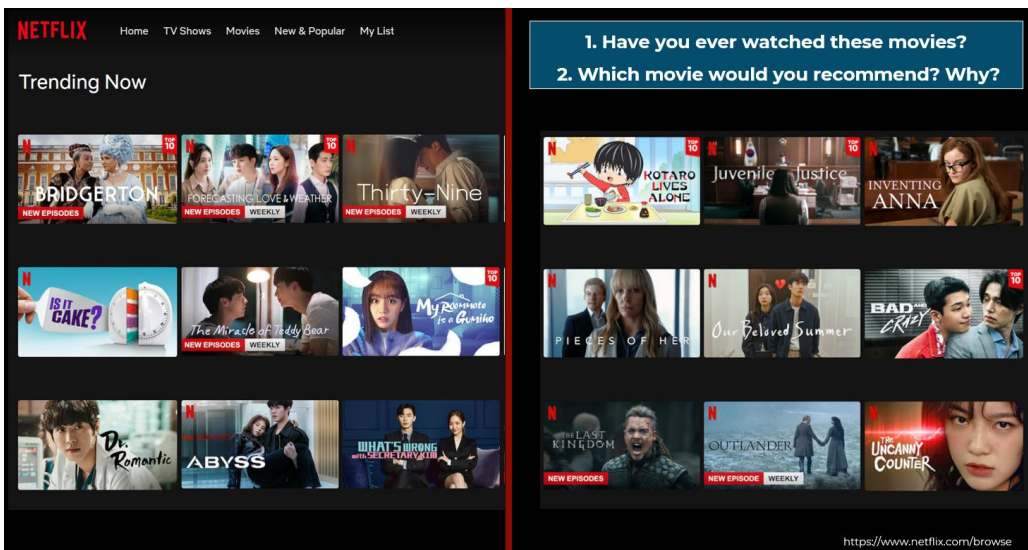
NETFLIX Home TV Shows Movies New & Popular My List

Trending Now

N BRIDGERTON TOP 10 NEW EPISODES
N FORECASTING LOVE & WEATHER NEW EPISODES WEEKLY
N Thirty-Nine NEW EPISODES WEEKLY
N IS IT CAKE?
N The Miracle of Teddy Bear NEW EPISODES WEEKLY
My Roommate is a Gumiho TOP 10
Dr. Romantic
N ABYSS
WHAT'S WRONG WITH SECRETARY KIM

1. Have you ever watched these movies?
2. Which movie would you recommend? Why?

N KOTARO LIVES ALONE TOP 10
N Juvenile Justice TOP 10
N INVENTING ANNA
N PIECES OF HER
N Our Beloved Summer
BAD AND CRAZY TOP 10
N THE LAST KINGDOM NEW EPISODES
N OUTLANDER NEW EPISODE WEEKLY
N THE UNCANNY COUNTER

https://www.netflix.com/browse